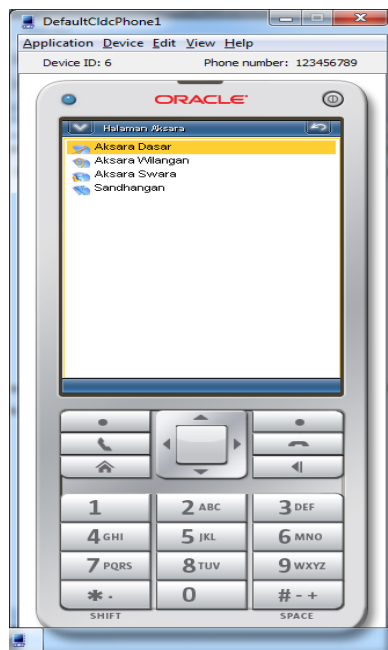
DefaultCldcPhone1

Application Device Edit View Help

Device ID: 6

Phone number: 123456789

ORACLE

Halaman Aksara

Aksara Dasar

Aksara Wilangan

Aksara Swara

Sandhangan

1

2 ABC

3 DEF

4 GHI

5 JKL

6 MNO

7 PQRS

8 TUV

9 WXYZ

$*$ .

0

# - +

SHIFT

SPACE